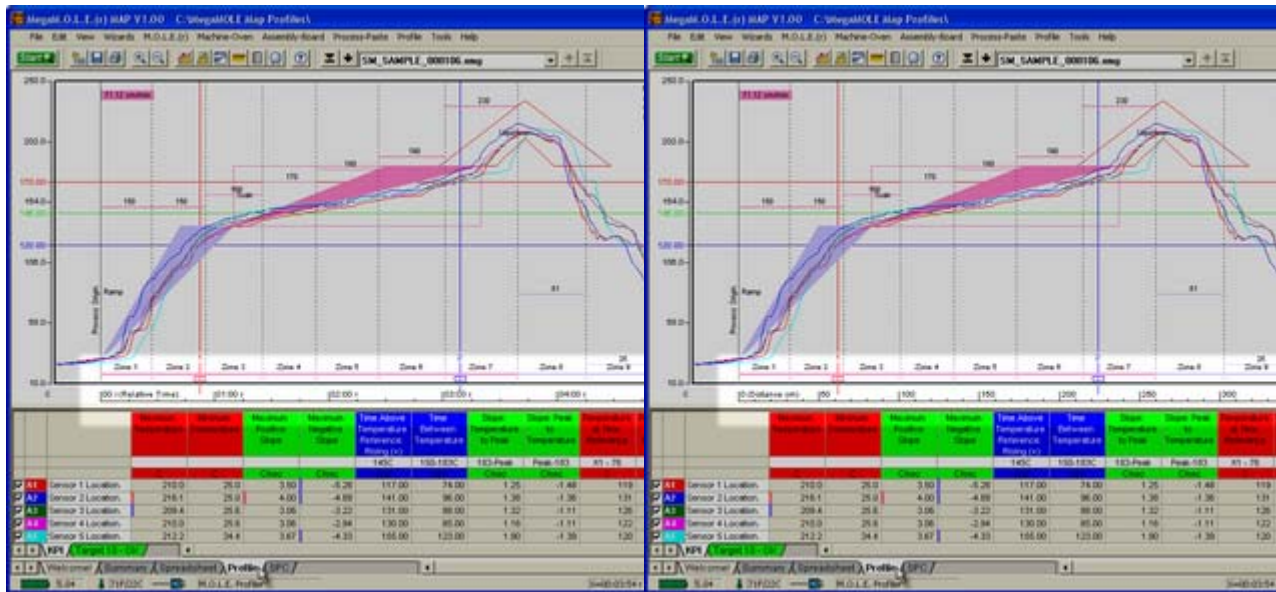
MegaM.O.L.E.(r) MAP V1.00 C:\MegaMOLE Map Profiles\

File Edit View Wizards M.O.L.E.(r) Machine-Oven Assembly-Board Process-Paste Profile Tools Help

Start SM_SAMPLE_000106.emg

250.0
200.0
170.00
154.0
140.00
120.00
100.0
50.0
10.0

71.12 sec/min

150 150 170 180 190 230 81

Ramp

Zone 1 Zone 2 Zone 3 Zone 4 Zone 5 Zone 6 Zone 7 Zone 8 Zone 9

00:00 (Relative Time) |01:00 |02:00 |03:00 |04:00

| | | Maximum Temperature | Minimum Temperature | Maximum Positive Slope | Maximum Negative Slope | Time Above Temperature Reference Rising (s) | Time Between Temperature | Slope Temperature to Peak | Slope Peak to Temperature | Temperature at Time (Velocity) |
|---|---|---|---|---|---|---|---|---|---|---|
| | | | | | | 145C | 150-183C | 183-Peak | Peak-183 | 81 - 78 |
| | | | | Check | Check | | | Check | Check | |
| A1 | Sensor 1 Location. | 210.0 | 25.0 | 3.50 | -5.26 | 117.00 | 74.00 | 1.25 | -1.48 | 119 |
| A2 | Sensor 2 Location. | 216.1 | 25.0 | 4.00 | -4.69 | 141.00 | 96.00 | 1.36 | -1.36 | 131 |
| A3 | Sensor 3 Location. | 209.4 | 25.6 | 3.06 | -3.22 | 131.00 | 88.00 | 1.32 | -1.11 | 126 |
| A4 | Sensor 4 Location. | 210.0 | 25.6 | 3.06 | -2.94 | 130.00 | 85.00 | 1.16 | -1.11 | 122 |
| A5 | Sensor 5 Location. | 212.2 | 24.4 | 3.67 | -4.33 | 155.00 | 123.00 | 1.90 | -1.39 | 120 |

KPI Target 10 - Oil

Welcome Summary Spreadsheet Profiles SPC

5.04 71F/22C M.O.L.E. Profiler 3=00:03:54

MegaM.O.L.E.(r) MAP V1.00 C:\MegaMOLE Map Profiles\

File Edit View Wizards M.O.L.E.(r) Machine-Oven Assembly-Board Process-Paste Profile Tools Help

Start SM_SAMPLE_000106.emg

250.0
200.0
170.00
154.0
140.00
120.00
100.0
50.0
10.0

71.12 sec/min

150 150 170 180 190 230 81

Ramp

Zone 1 Zone 2 Zone 3 Zone 4 Zone 5 Zone 6 Zone 7 Zone 8 Zone 9

0 (Distance cm) |50 |100 |150 |200 |250 |300

| | | Maximum Temperature | Minimum Temperature | Maximum Positive Slope | Maximum Negative Slope | Time Above Temperature Reference Rising (s) | Time Between Temperature | Slope Temperature to Peak | Slope Peak to Temperature | Temperature at Time (Velocity) |
|---|---|---|---|---|---|---|---|---|---|---|
| | | | | | | 145C | 150-183C | 183-Peak | Peak-183 | 81 - 78 |
| | | | | Check | Check | | | Check | Check | |
| A1 | Sensor 1 Location. | 210.0 | 25.0 | 3.50 | -5.26 | 117.00 | 74.00 | 1.25 | -1.48 | 119 |
| A2 | Sensor 2 Location. | 216.1 | 25.0 | 4.00 | -4.69 | 141.00 | 96.00 | 1.36 | -1.36 | 131 |
| A3 | Sensor 3 Location. | 209.4 | 25.6 | 3.06 | -3.22 | 131.00 | 88.00 | 1.32 | -1.11 | 126 |
| A4 | Sensor 4 Location. | 210.0 | 25.6 | 3.06 | -2.94 | 130.00 | 85.00 | 1.16 | -1.11 | 122 |
| A5 | Sensor 5 Location. | 212.2 | 24.4 | 3.67 | -4.33 | 155.00 | 123.00 | 1.90 | -1.39 | 120 |

KPI Target 10 - Oil

Welcome Summary Spreadsheet Profiles SPC

5.04 71F/22C M.O.L.E. Profiler 3=00:03:54